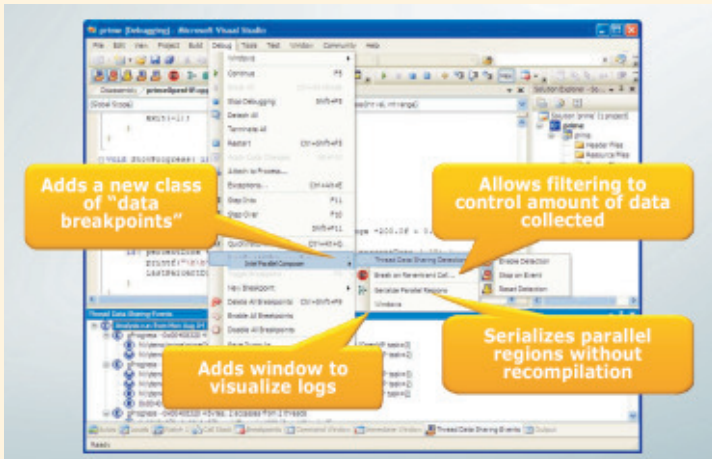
prime (Debugging) - Microsoft Visual Studio

File Edit View Project Build Debug Tools Test Window Community Help

Windows
Continue F5
Stop Debugging Shift+F5
Detach All
Terminate All
Restart Ctrl+Shift+F5
Attach to Process...
Exceptions... Ctrl+Alt+E
Step Into F11
Step Over F10
QuickWatch... Ctrl+Alt+Q
Intel Parallel Composer
New Breakpoint
Delete All Breakpoints Ctrl+Shift+F9
Enable All Breakpoints
Disable All Breakpoints

Thread Data Sharing Detection
Break on Reentrant Call...
Serialize Parallel Regions
Windows

Enable Detection
Stop on Event
Reset Detection

Solution Explorer - So...
Solution 'prime' (1 project)
prime
Header Files
Resource Files

Thread Data Sharing Events

Adds a new class of "data breakpoints"

Allows filtering to control amount of data collected

Serializes parallel regions without recompilation

Adds window to visualize logs

Autos Locals Watch 1 Call Stack Breakpoints Command Window Immediate Window Thread Data Sharing Events Output

Ready